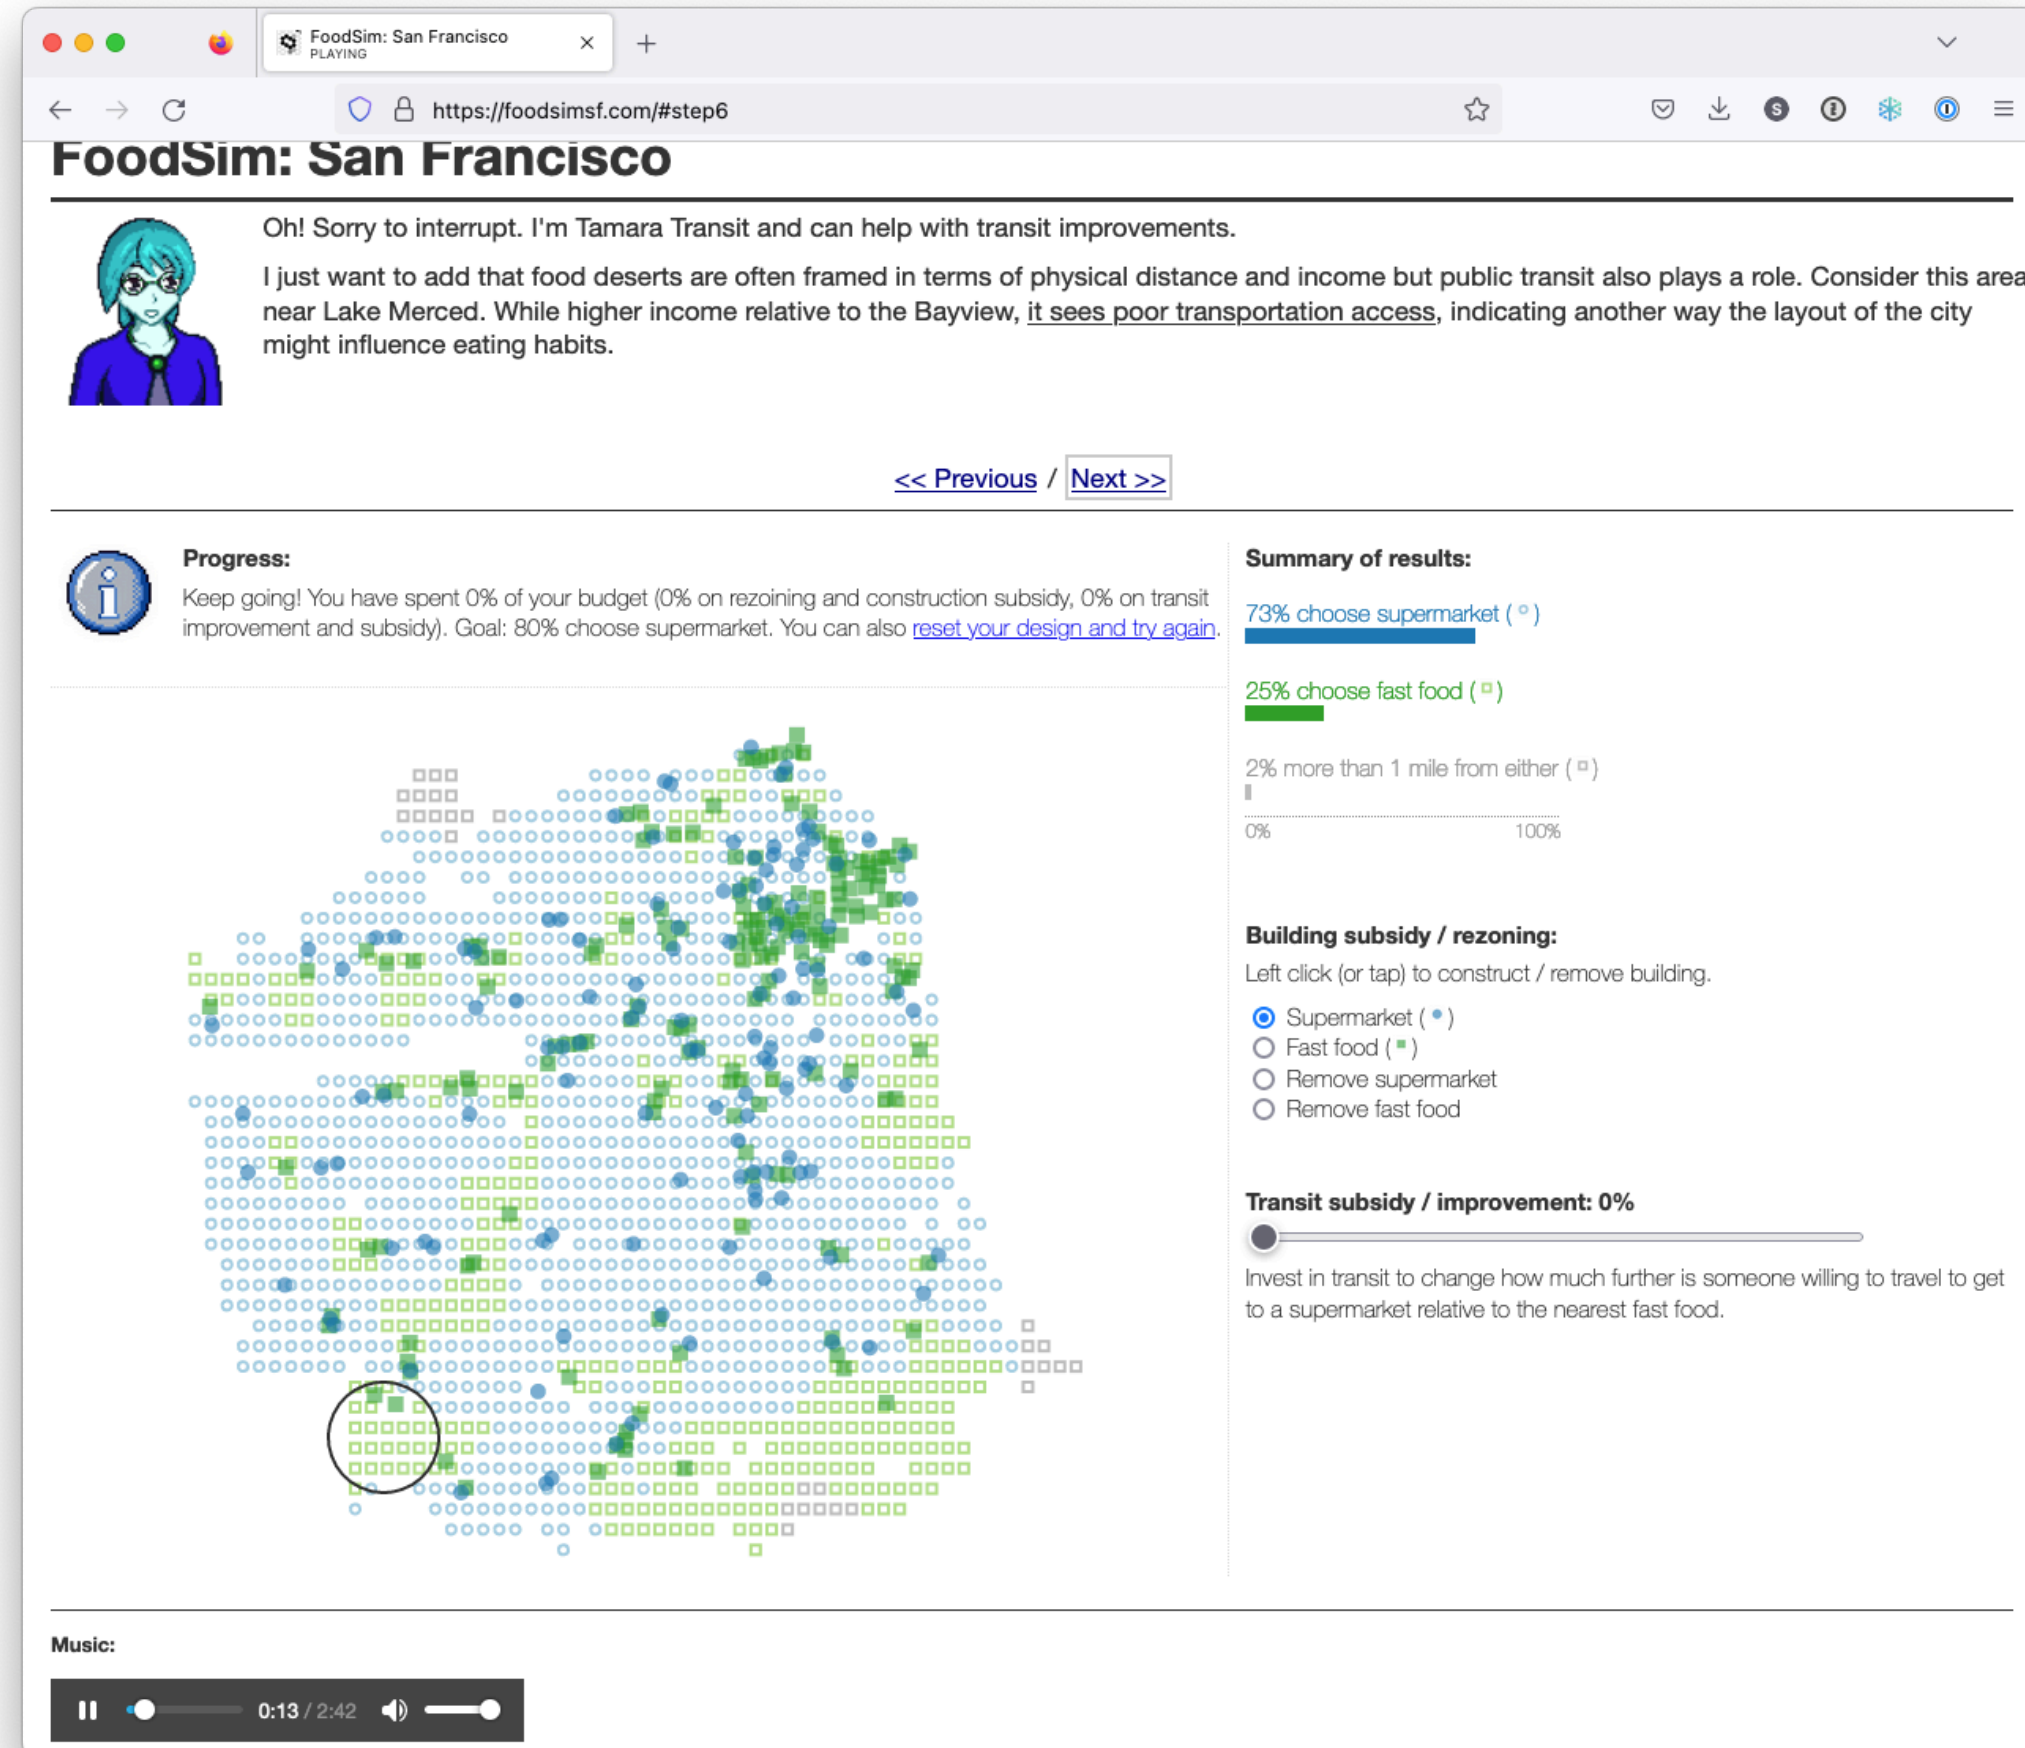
FoodSim: San Francisco
PLAYING

https://foodsimsf.com/#step6

FoodSim: San Francisco

Oh! Sorry to interrupt. I'm Tamara Transit and can help with transit improvements.

I just want to add that food deserts are often framed in terms of physical distance and income but public transit also plays a role. Consider this area near Lake Merced. While higher income relative to the Bayview, it sees poor transportation access, indicating another way the layout of the city might influence eating habits.

<< Previous / Next >>

Progress:

Keep going! You have spent 0% of your budget (0% on rezoining and construction subsidy, 0% on transit improvement and subsidy). Goal: 80% choose supermarket. You can also reset your design and try again.

Summary of results:

73% choose supermarket ( )

25% choose fast food ( )

2% more than 1 mile from either ( )

0% 100%

Building subsidy / rezoning:

Left click (or tap) to construct / remove building.

Supermarket ( )
Fast food ( )
Remove supermarket
Remove fast food

Transit subsidy / improvement: 0%

Invest in transit to change how much further is someone willing to travel to get to a supermarket relative to the nearest fast food.

Music:

0:13 / 2:42